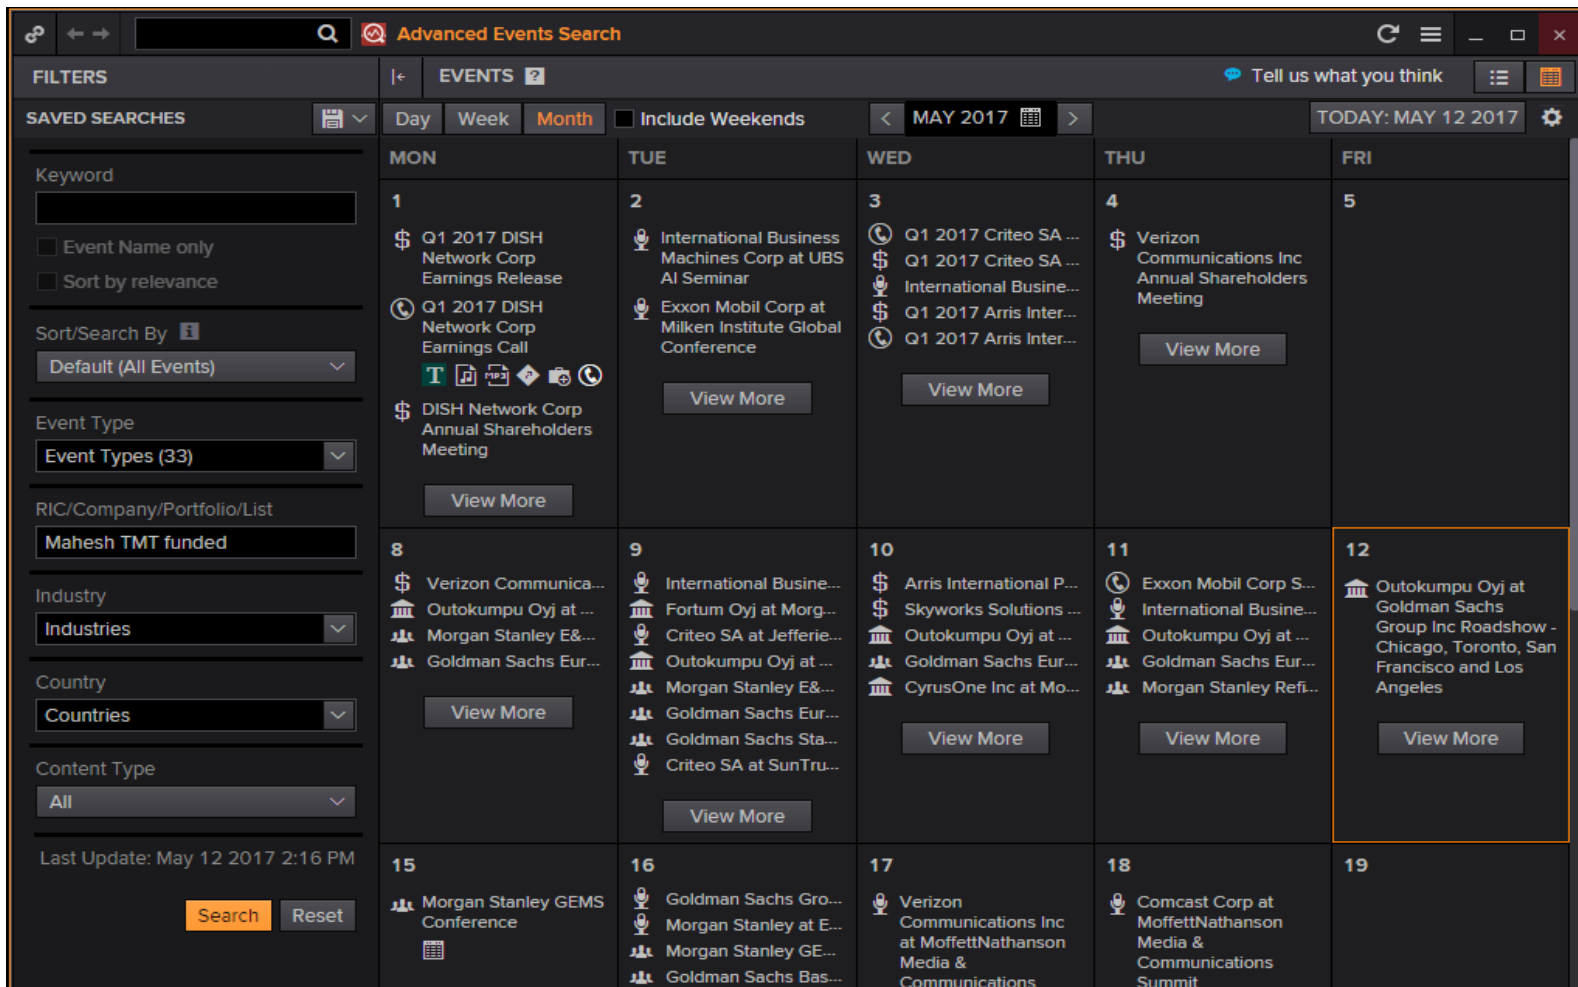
Advanced Events Search

FILTERS

EVENTS

Tell us what you think

SAVED SEARCHES

Day Week Month Include Weekends

MAY 2017

TODAY: MAY 12 2017

Keyword

Event Name only

Sort by relevance

Sort/Search By

Default (All Events)

Event Type

Event Types (33)

RIC/Company/Portfolio/List

Mahesh TMT funded

Industry

Industries

Country

Countries

Content Type

All

Last Update: May 12 2017 2:16 PM

Search Reset

| MON | TUE | WED | THU | FRI |
|---|---|---|---|---|
| 1 Q1 2017 DISH Network Corp Earnings Release; Q1 2017 DISH Network Corp Earnings Call; DISH Network Corp Annual Shareholders Meeting; View More | 2 International Business Machines Corp at UBS AI Seminar; Exxon Mobil Corp at Milken Institute Global Conference; View More | 3 Q1 2017 Criteo SA ...; Q1 2017 Criteo SA ...; International Busine...; Q1 2017 Arris Inter...; Q1 2017 Arris Inter...; View More | 4 Verizon Communications Inc Annual Shareholders Meeting; View More | 5 |
| 8 Verizon Communica...; Outokumpu Oyj at ...; Morgan Stanley E&...; Goldman Sachs Eur...; View More | 9 International Busine...; Fortum Oyj at Morg...; Criteo SA at Jefferie...; Outokumpu Oyj at ...; Morgan Stanley E&...; Goldman Sachs Eur...; Goldman Sachs Sta...; Criteo SA at SunTru...; View More | 10 Arris International P...; Skyworks Solutions ...; Outokumpu Oyj at ...; Goldman Sachs Eur...; CyrusOne Inc at Mo...; View More | 11 Exxon Mobil Corp S...; International Busine...; Outokumpu Oyj at ...; Goldman Sachs Eur...; Morgan Stanley Refi...; View More | 12 Outokumpu Oyj at Goldman Sachs Group Inc Roadshow - Chicago, Toronto, San Francisco and Los Angeles; View More |
| 15 Morgan Stanley GEMS Conference | 16 Goldman Sachs Gro...; Morgan Stanley at E...; Morgan Stanley GE...; Goldman Sachs Bas... | 17 Verizon Communications Inc at MoffettNathanson Media & Communications | 18 Comcast Corp at MoffettNathanson Media & Communications Summit | 19 |